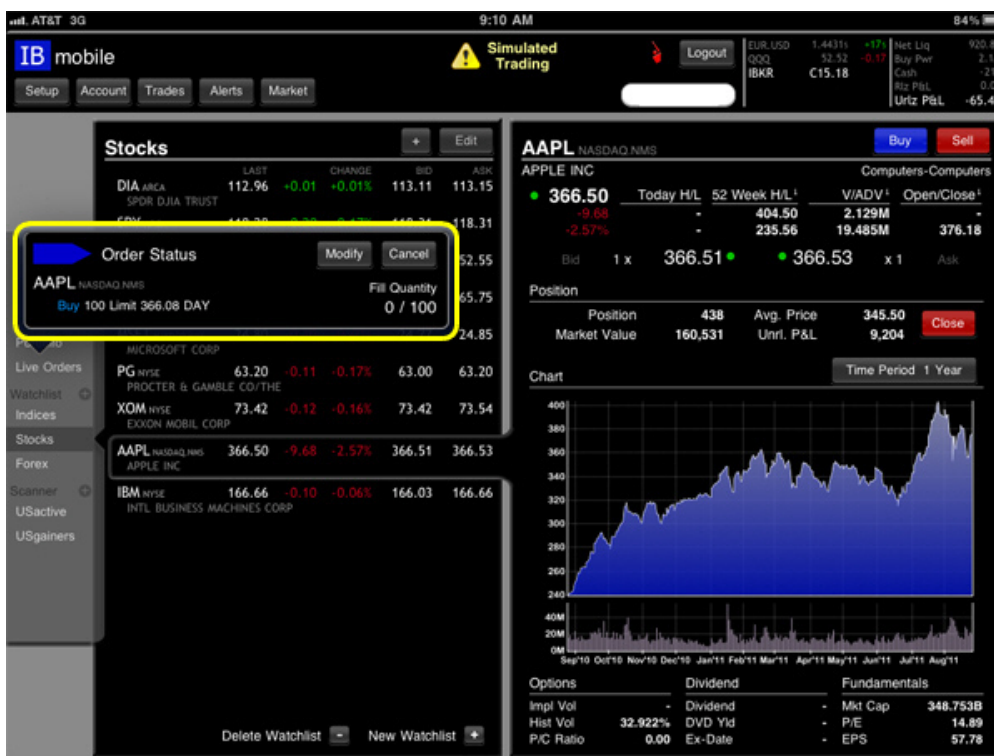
AT&T 3G 9:10 AM 84%

IB mobile

Setup Account Trades Alerts Market

Simulated Trading

Logout

EUR.USD 1.44315 +17 QQQ 52.52 -0.17 IBKR C15.18

Net Liq 920. Buy Pwr 2. Cash -2 Rlz P&L 0.0 Urlz P&L -65.4

Stocks + Edit

| | LAST | CHANGE | | BID | ASK |
|---|---|---|---|---|---|
| DIA ARCA SPDR DJIA TRUST | 112.96 | +0.01 | +0.01% | 113.11 | 113.15 |
| | | | | | 118.31 |
| | | | | | 52.55 |
| | | | | | 65.75 |
| MICROSOFT CORP | | | | | 24.85 |
| PG NYSE PROCTER & GAMBLE CO/THE | 63.20 | -0.11 | -0.17% | 63.00 | 63.20 |
| XOM NYSE EXXON MOBIL CORP | 73.42 | -0.12 | -0.16% | 73.42 | 73.54 |
| AAPL NASDAQ.NMS APPLE INC | 366.50 | -9.68 | -2.57% | 366.51 | 366.53 |
| IBM NYSE INTL BUSINESS MACHINES CORP | 166.66 | -0.10 | -0.06% | 166.03 | 166.66 |

Order Status Modify Cancel
AAPL NASDAQ.NMS
Buy 100 Limit 366.08 DAY
Fill Quantity 0 / 100

Live Orders
Watchlist
Indices
Stocks
Forex
Scanner
USactive
USgainers

Delete Watchlist New Watchlist

AAPL NASDAQ.NMS Buy Sell
APPLE INC Computers-Computers
366.50 -9.68 -2.57%
Today H/L - -
52 Week H/L 404.50 235.56
V/ADV 2.129M 19.485M
Open/Close - 376.18
Bid 1 x 366.51 366.53 x 1 Ask

Position
Position 438 Avg. Price 345.50 Close
Market Value 160,531 Unrl. P&L 9,204

Chart Time Period 1 Year
400 380 360 340 320 300 280 260 240
40M 20M 0M
Sep'10 Oct'10 Nov'10 Dec'10 Jan'11 Feb'11 Mar'11 Apr'11 May'11 Jun'11 Jul'11 Aug'11

Options
Impl Vol -
Hist Vol 32.922%
P/C Ratio 0.00

Dividend
Dividend -
DVD Yld -
Ex-Date -

Fundamentals
Mkt Cap 348.753B
P/E 14.89
EPS 57.78